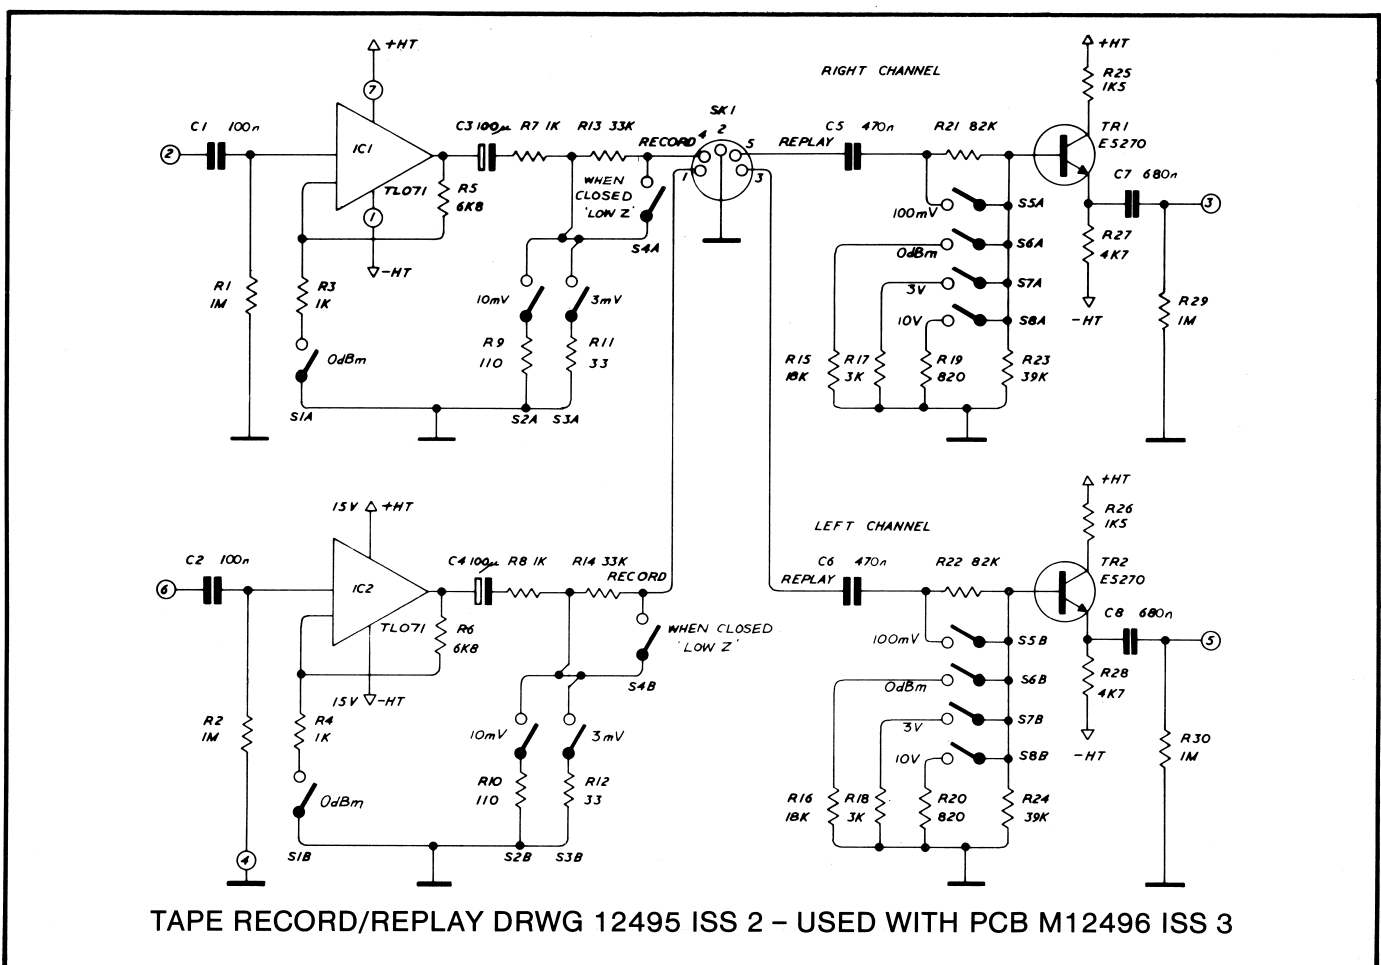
+HT
7
C1 100n
2
IC1
TL071
1
-HT
C3 100μ R7 1K R13 33K
RECORD
WHEN CLOSED 'LOW Z'
S4A
R5 6K8
R1 1M
R3 1K
0dBm
S1A
10mV 3mV
R9 110
R11 33
S2A S3A
SK1
4 2 5
1 3
RIGHT CHANNEL
REPLAY
C5 470n
R21 82K
+HT
R25 1K5
TR1 E5270
C7 680n
3
100mV S5A
0dBm S6A
3V S7A
10V S8A
R27 4K7
-HT
R29 1M
R15 18K
R17 3K
R19 820
R23 39K
15V +HT
C2 100n
6
IC2
TL071
15V -HT
C4 100μ R8 1K R14 33K
RECORD
WHEN CLOSED 'LOW Z'
S4B
R6 6K8
R2 1M
R4 1K
0dBm
S1B
4
10mV 3mV
R10 110
R12 33
S2B S3B
LEFT CHANNEL
REPLAY
C6 470n
R22 82K
+HT
R26 1K5
TR2 E5270
C8 680n
5
100mV S5B
0dBm S6B
3V S7B
10V S8B
R28 4K7
-HT
R30 1M
R16 18K
R18 3K
R20 820
R24 39K
TAPE RECORD/REPLAY DRWG 12495 ISS 2 – USED WITH PCB M12496 ISS 3